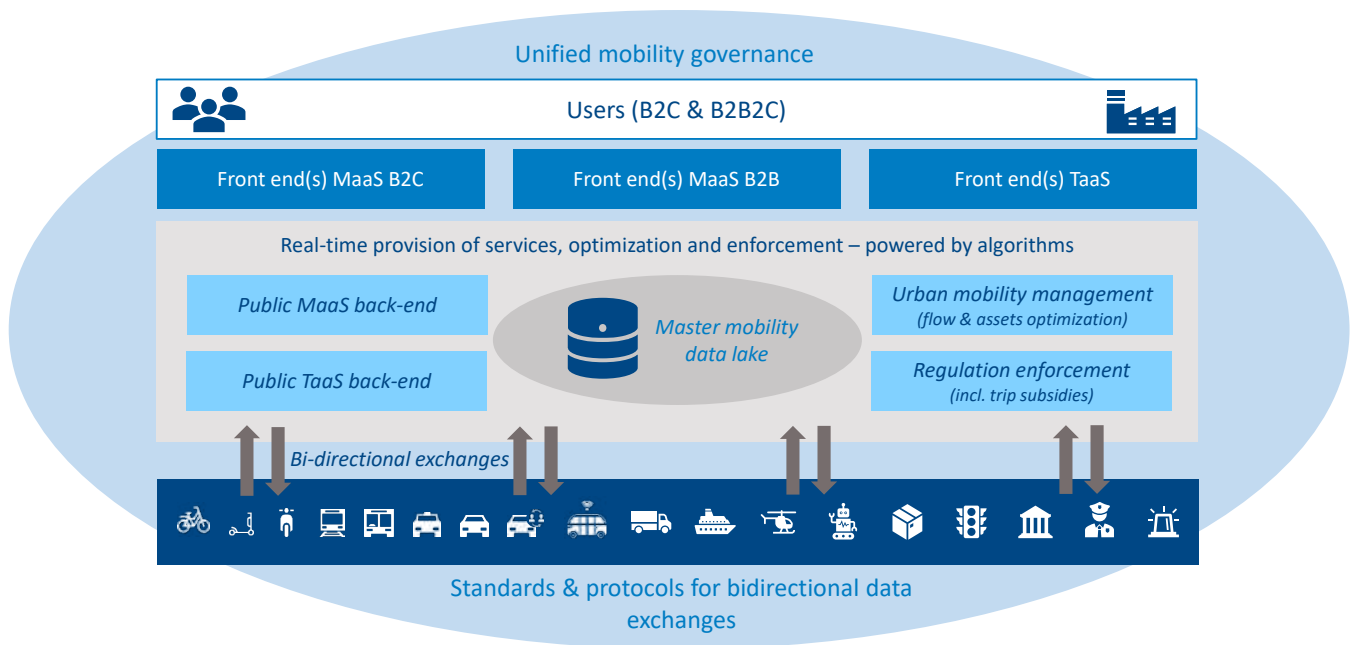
Unified mobility governance

Users (B2C & B2B2C)

Front end(s) MaaS B2C

Front end(s) MaaS B2B

Front end(s) TaaS

Real-time provision of services, optimization and enforcement – powered by algorithms

Public MaaS back-end

Public TaaS back-end

Master mobility data lake

Urban mobility management (flow & assets optimization)

Regulation enforcement (incl. trip subsidies)

Bi-directional exchanges

Standards & protocols for bidirectional data exchanges